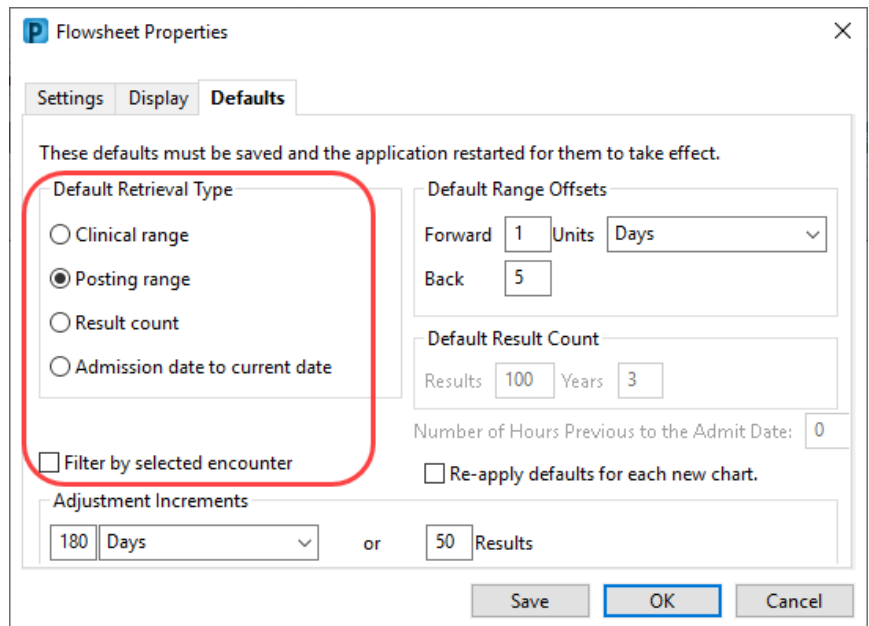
P Flowsheet Properties

Settings Display Defaults

These defaults must be saved and the application restarted for them to take effect.

Default Retrieval Type

Clinical range

Posting range

Result count

Admission date to current date

Filter by selected encounter

Default Range Offsets

Forward 1 Units Days

Back 5

Default Result Count

Results 100 Years 3

Number of Hours Previous to the Admit Date: 0

Re-apply defaults for each new chart.

Adjustment Increments

180 Days or 50 Results

Save OK Cancel